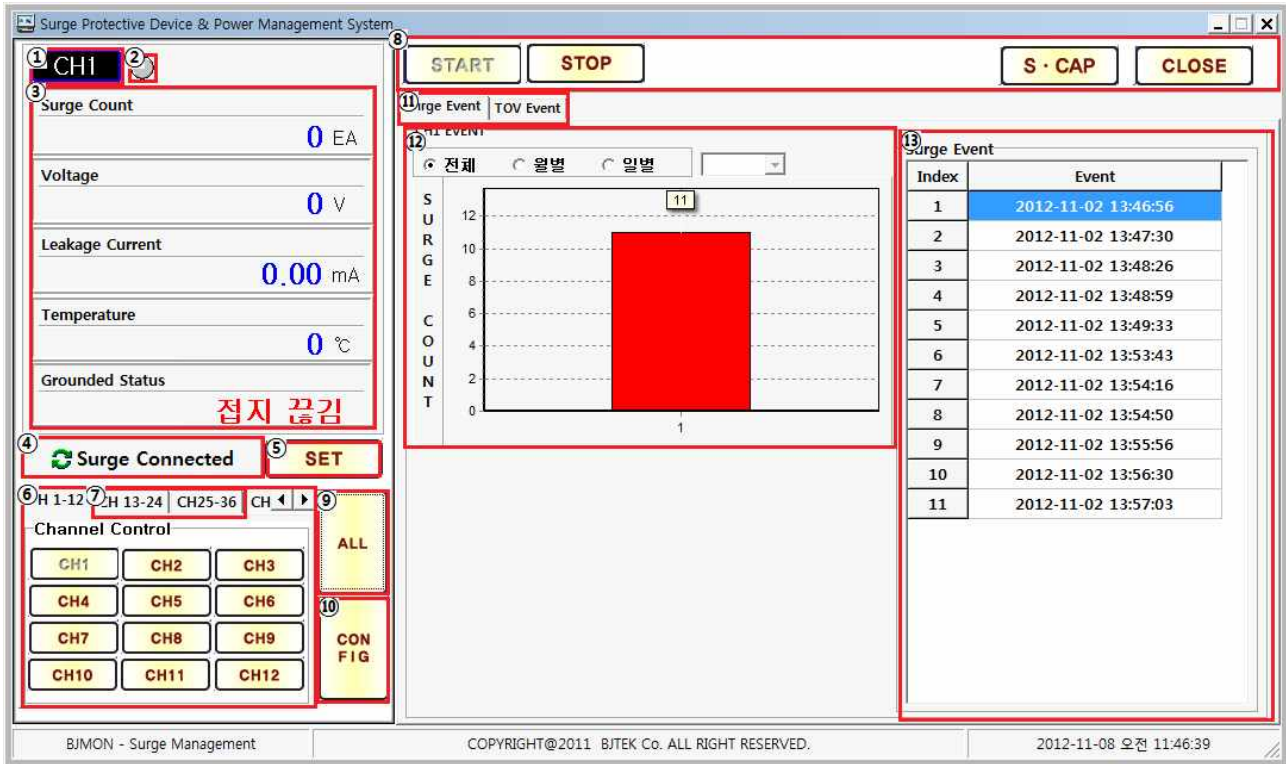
Surge Protective Device & Power Management System

① CH1 ②

③ Surge Count
0 EA

Voltage
0 V

Leakage Current
0.00 mA

Temperature
0 ℃

Grounded Status
접지 끊김

④ Surge Connected ⑤ SET

⑥ H 1-12 ⑦ CH 13-24 CH25-36 CH

Channel Control

| CH1 | CH2 | CH3 |
|---|---|---|
| CH4 | CH5 | CH6 |
| CH7 | CH8 | CH9 |
| CH10 | CH11 | CH12 |

⑨ ALL

⑩ CON FIG

⑧ START STOP S · CAP CLOSE

⑪ rge Event TOV Event

⑫ H1 EVENT
전체 월별 일별

S U R G E C O U N T

12
10
8
6
4
2
0
11
1

⑬ Surge Event

| Index | Event |
|---|---|
| 1 | 2012-11-02 13:46:56 |
| 2 | 2012-11-02 13:47:30 |
| 3 | 2012-11-02 13:48:26 |
| 4 | 2012-11-02 13:48:59 |
| 5 | 2012-11-02 13:49:33 |
| 6 | 2012-11-02 13:53:43 |
| 7 | 2012-11-02 13:54:16 |
| 8 | 2012-11-02 13:54:50 |
| 9 | 2012-11-02 13:55:56 |
| 10 | 2012-11-02 13:56:30 |
| 11 | 2012-11-02 13:57:03 |

BJMON - Surge Management
COPYRIGHT@2011 BJTEK Co. ALL RIGHT RESERVED.
2012-11-08 오전 11:46:39